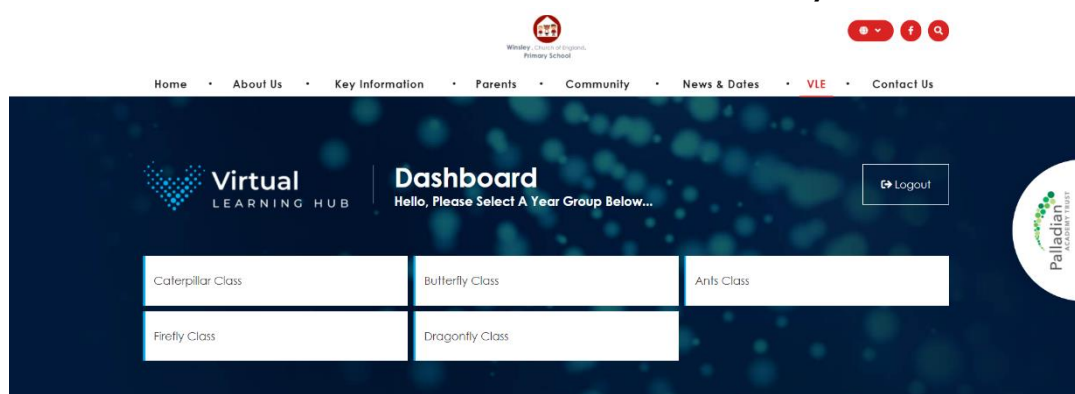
Winsley Church of England Primary School

Home · About Us · Key Information · Parents · Community · News & Dates · VLE · Contact Us

Virtual LEARNING HUB

Dashboard
Hello, Please Select A Year Group Below...

Logout

Palladian ACADEMY TRUST

Caterpillar Class
Butterfly Class
Ants Class
Firefly Class
Dragonfly Class